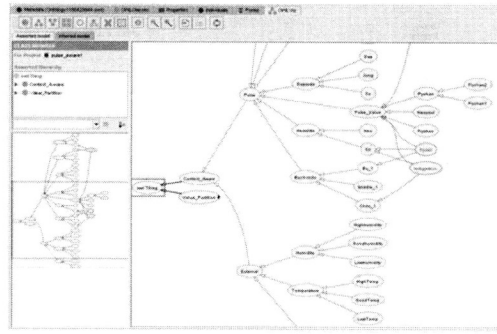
Metadata (Ontology) | OWLViewer | Properties | Individuals | Forms | OWLViz

Asserted model | Inferred model

For Project: ● pulse_project

Asserted Hierarchy

owl:Thing

Context_Aware

Value_Partition

owl:Thing

Context_Aware

Value_Partition

Pulse

Diagnostic

Pulse_Value

Stress

Normal

Dead

Pyrexia

Alivio

Bradycardia

Tachycardia

External

Humidity

HighHumidity

NormalHumidity

LowHumidity

Temperature

HighTemp

GoodTemp

LowTemp